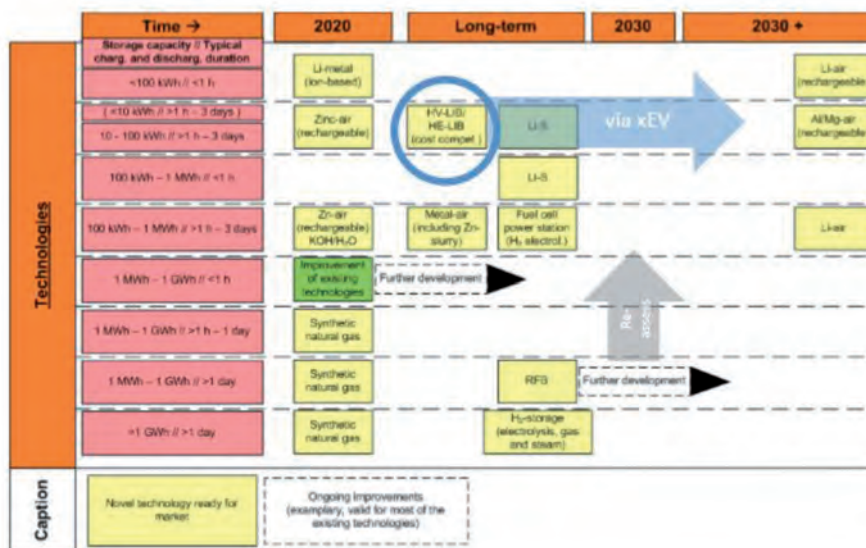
| Time → | 2020 | Long-term | 2030 | 2030 + |
|---|---|---|---|---|
| Storage capacity // Typical charg. and discharg. duration | | | | |
| <100 kWh // <1 h | Li-metal (ion-based) | | | Li-air (rechargeable) |
| ( <10 kWh // >1 h – 3 days ) 10 - 100 kWh // >1 h – 3 days | Zinc-air (rechargeable) | HV-LIB/ HE-LIB (cost compet.) | Li-S | Al/Mg-air (rechargeable) |
| 100 kWh – 1 MWh // <1 h | | | Li-S | |
| 100 kWh – 1 MWh // >1 h – 3 days | Zn-air (rechargeable) KOH/$H_2O$ | Metal-air (including Zn-slurry) | Fuel cell power station ($H_2$ electrol.) | Li-air |
| 1 MWh – 1 GWh // <1 h | Improvement of existing technologies | Further development | | |
| 1 MWh – 1 GWh // >1 h – 1 day | Synthetic natural gas | | | |
| 1 MWh – 1 GWh // >1 day | Synthetic natural gas | | RFB | Further development |
| >1 GWh // >1 day | Synthetic natural gas | $H_2$-storage (electrolysis, gas and steam) | | |

via xEV

Re-assess

Technologies

Caption

Novel technology ready for market

Ongoing improvements (exemplary, valid for most of the existing technologies)